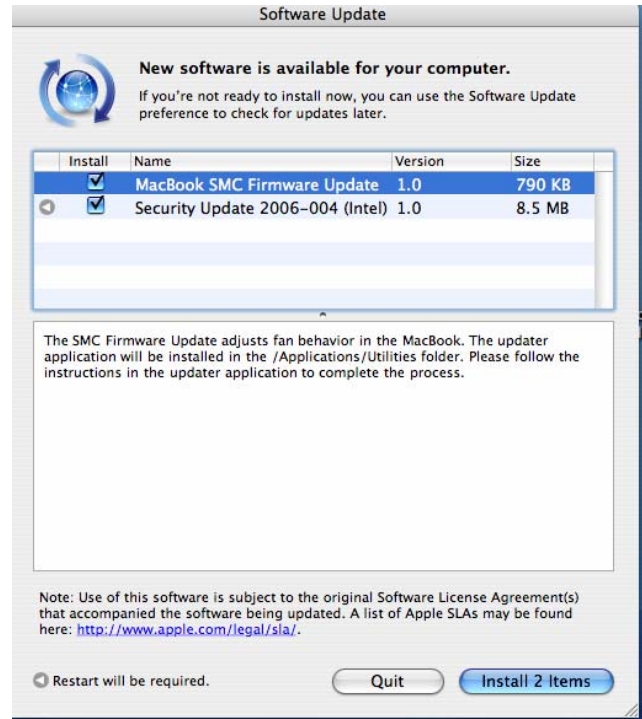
Software Update

New software is available for your computer.

If you're not ready to install now, you can use the Software Update preference to check for updates later.

| Install | Name | Version | Size |
|---|---|---|---|
| ☑ | MacBook SMC Firmware Update | 1.0 | 790 KB |
| ☑ | Security Update 2006-004 (Intel) | 1.0 | 8.5 MB |

The SMC Firmware Update adjusts fan behavior in the MacBook. The updater application will be installed in the /Applications/Utilities folder. Please follow the instructions in the updater application to complete the process.

Note: Use of this software is subject to the original Software License Agreement(s) that accompanied the software being updated. A list of Apple SLAs may be found here: http://www.apple.com/legal/sla/.

Restart will be required.

Quit

Install 2 Items